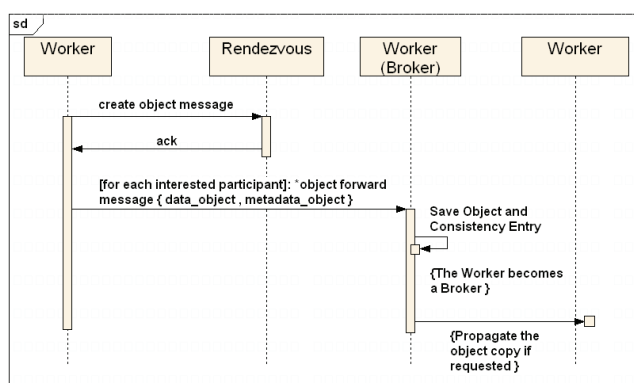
sd

Worker

Rendezvous

Worker (Broker)

Worker

create object message

ack

[for each interested participant]: *object forward message { data_object , metadata_object }

Save Object and Consistency Entry

{The Worker becomes a Broker }

{Propagate the object copy if requested }